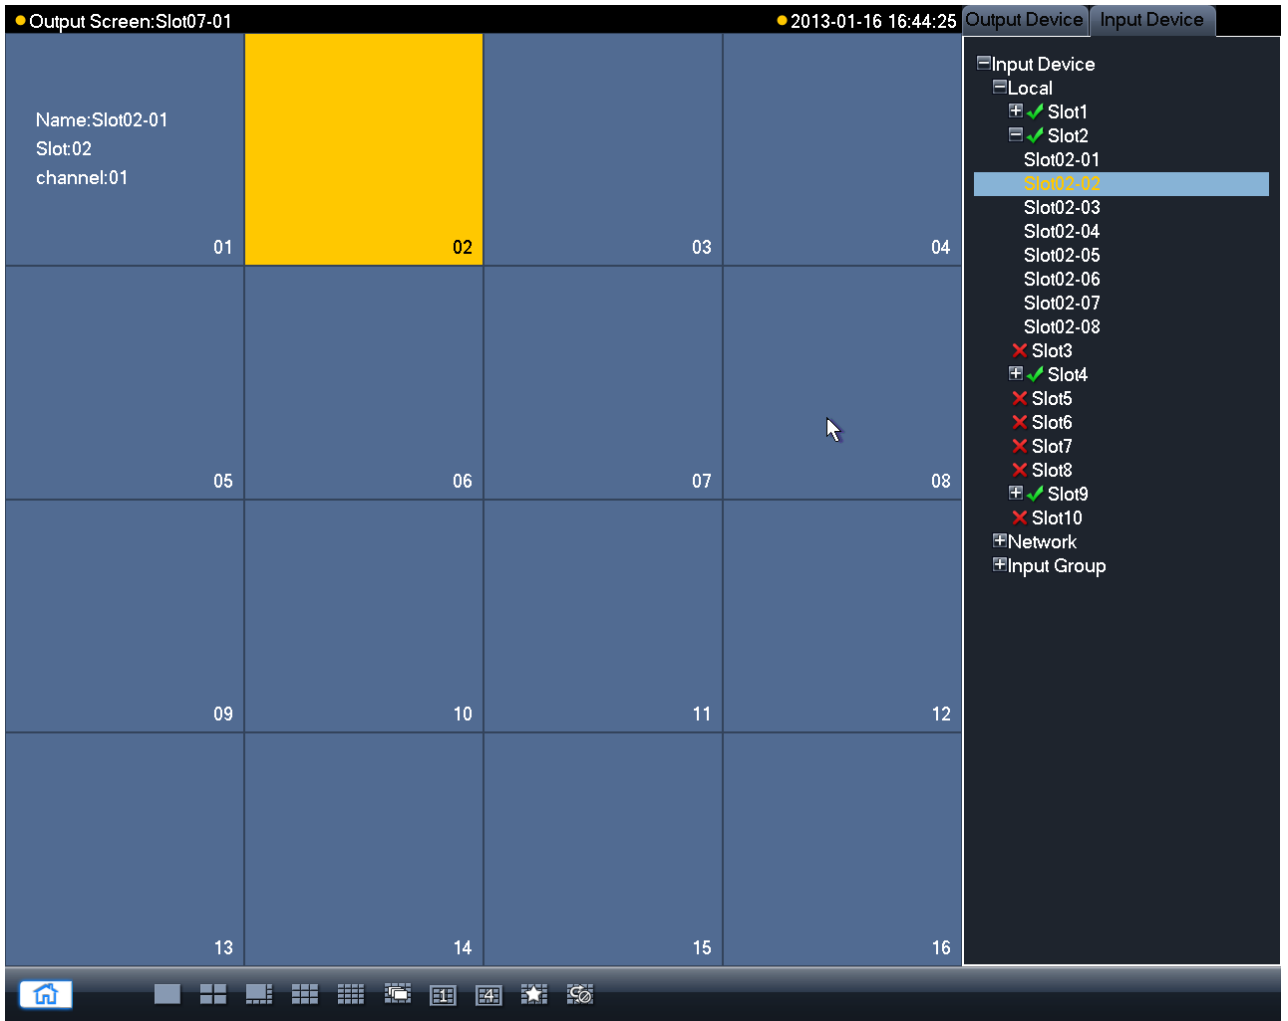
Output Screen:Slot07-01
2013-01-16 16:44:25
Output Device
Input Device

Name:Slot02-01
Slot:02
channel:01

01
02
03
04
05
06
07
08
09
10
11
12
13
14
15
16

Input Device
Local
Slot1
Slot2
Slot02-01
Slot02-02
Slot02-03
Slot02-04
Slot02-05
Slot02-06
Slot02-07
Slot02-08
Slot3
Slot4
Slot5
Slot6
Slot7
Slot8
Slot9
Slot10
Network
Input Group

1
4